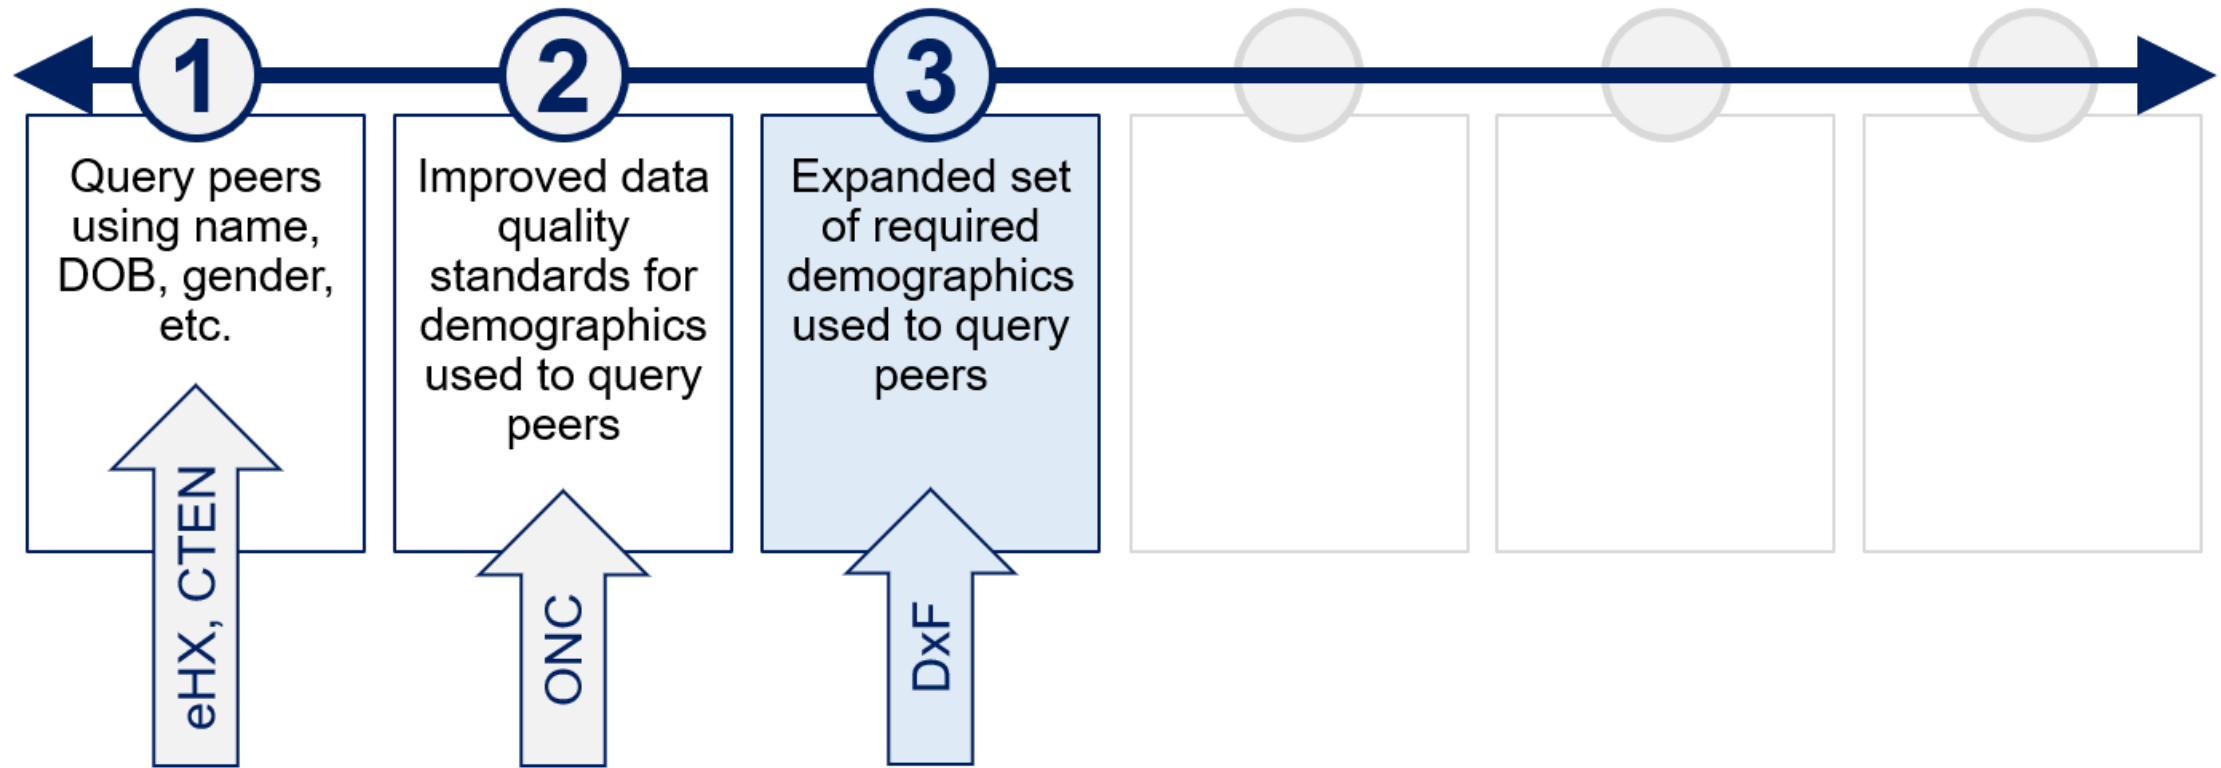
1

Query peers using name, DOB, gender, etc.

eHX, CTEN

2

Improved data quality standards for demographics used to query peers

ONC

3

Expanded set of required demographics used to query peers

DxF